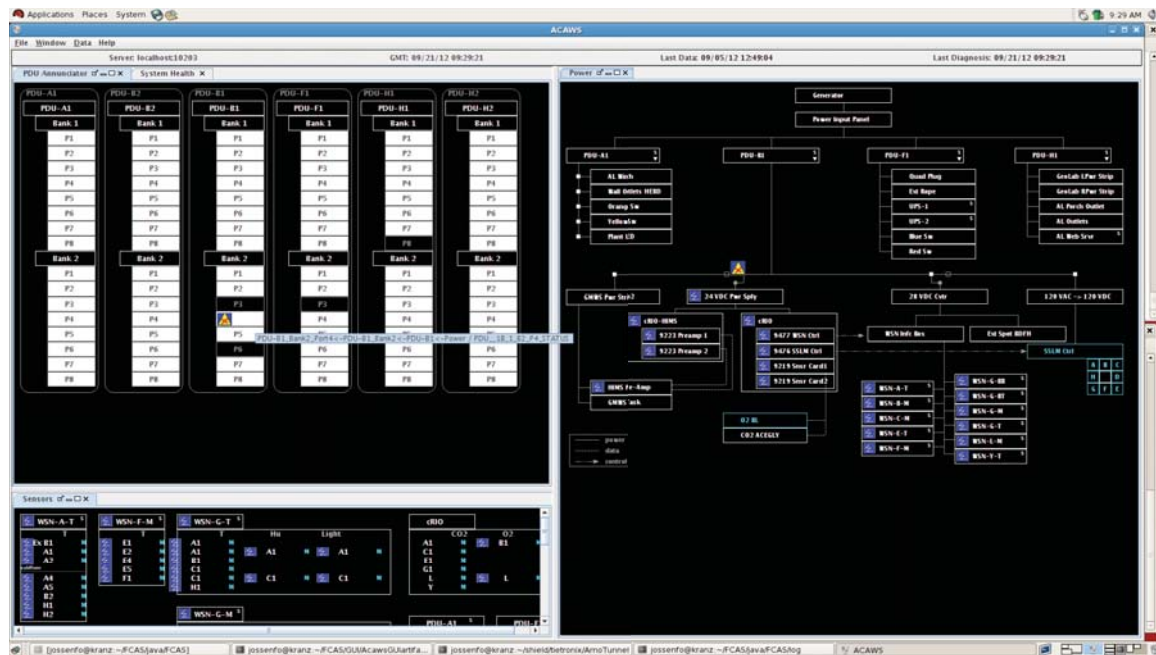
Applications Places System

9:29 AM

ACAWS

File Window Data Help

Server: localhost:10203

GMT: 09/21/12 09:29:21

Last Data: 09/05/12 12:49:04

Last Diagnosis: 09/21/12 09:29:21

PDU Annunciator

System Health

| PDU-A1 | PDU-B2 | PDU-B1 | PDU-F1 | PDU-H1 | PDU-H2 |
|---|---|---|---|---|---|
| PDU-A1 | PDU-B2 | PDU-B1 | PDU-F1 | PDU-H1 | PDU-H2 |
| Bank 1 | Bank 1 | Bank 1 | Bank 1 | Bank 1 | Bank 1 |
| P1 | P1 | P1 | P1 | P1 | P1 |
| P2 | P2 | P2 | P2 | P2 | P2 |
| P3 | P3 | P3 | P3 | P3 | P3 |
| P4 | P4 | P4 | P4 | P4 | P4 |
| P5 | P5 | P5 | P5 | P5 | P5 |
| P6 | P6 | P6 | P6 | P6 | P6 |
| P7 | P7 | P7 | P7 | P7 | P7 |
| P8 | P8 | P8 | P8 | P8 | P8 |
| Bank 2 | Bank 2 | Bank 2 | Bank 2 | Bank 2 | Bank 2 |
| P1 | P1 | P1 | P1 | P1 | P1 |
| P2 | P2 | P2 | P2 | P2 | P2 |
| P3 | P3 | P3 | P3 | P3 | P3 |
| P4 | P4 | | P4 | P4 | P4 |
| P5 | P5 | P5 | P5 | P5 | P5 |
| P6 | P6 | P6 | P6 | P6 | P6 |
| P7 | P7 | P7 | P7 | P7 | P7 |
| P8 | P8 | P8 | P8 | P8 | P8 |

PDU-B1_Bank2_Port4<--PDU-B1_Bank2<--PDU-B1<--Power / PDU_1B_1_B2_P4_STATUS

Power

Generator

Power Input Panel

PDU-A1

PDU-B1

PDU-F1

PDU-H1

AL Winch

Wall Outlets HERD

Orange Sw

YellowSw

Plant LD

Quad Plug

Ext Rope

UPS-1

UPS-2

Blue Sw

Red Sw

GeoLab LPwr Strip

GeoLab RPwr Strip

AL Porch Outlet

AL Outlets

AL Web Srvr

GWMS Pwr Strp2

24 VDC Pwr Sply

28 VDC Cvtr

120 VAC->120 VDC

cRIO-HRMS

9223 Preamp 1

9223 Preamp 2

cRIO

9477 WSN Ctrl

9476 SSLM Ctrl

9219 Snsr Card1

9219 Snsr Card2

WSN Infc Box

Ext Spwt RDFH

SSLM Ctrl

A B C
H D
G F E

HRMS Fe-Amp

GWMS tank

O2 BL

CO2 ACEGLY

power
data
control

WSN-A-T
WSN-B-M
WSN-C-M
WSN-E-T
WSN-F-M

WSN-G-BB
WSN-G-BT
WSN-G-M
WSN-G-T
WSN-L-M
WSN-Y-T

Sensors

WSN-A-T
T
Ex B1
A1
A2
A4
A5
B2
H1
H2

WSN-F-M
T
E1
E2
E4
E5
F1

WSN-G-T
T
A1
A1
B1
C1
C1
H1
Hu
A1
C1
Light
A1
C1

WSN-G-M

cRIO
CO2
A1
C1
E1
G1
L
Y
O2
B1
L

PDU-A1

PDU-F

[jossenfo@kranz:~/FCAS/java/FCAS]

jossenfo@kranz:~/FCAS/GUI/AcawsGUI/artifa...

jossenfo@kranz:~/shield/tietronix/AmoTunnel

jossenfo@kranz:~/FCAS/java/FCAS/log

ACAWS